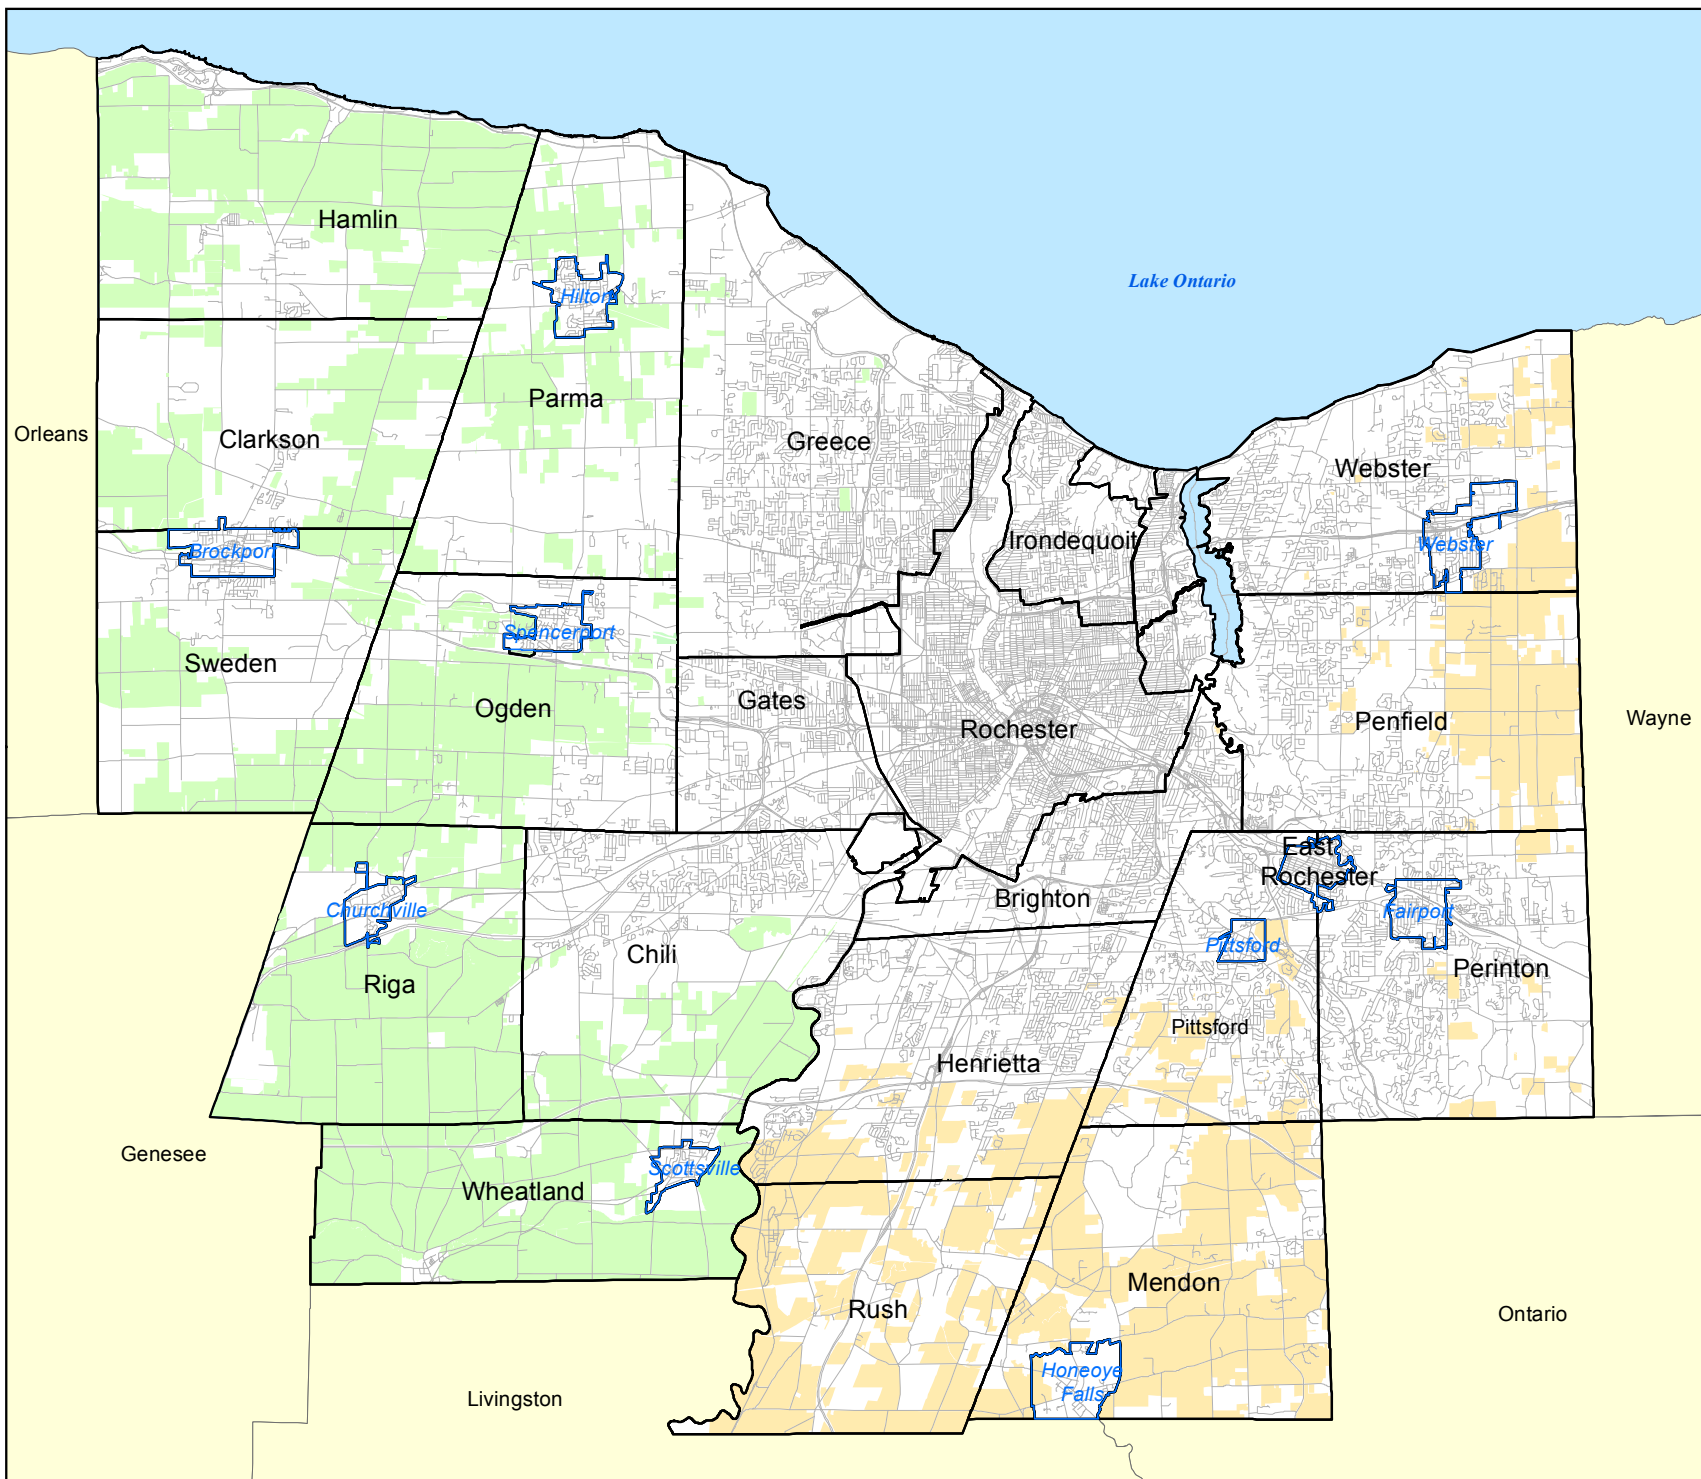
Lake Ontario

Hamlin

Hilton

Parma

Orleans

Clarkson

Greece

Webster

Irondequoit

Webster

Brockport

Spencerport

Sweden

Ogden

Gates

Rochester

Penfield

Wayne

East Rochester

Churchville

Brighton

Fairport

Pittsford

Chili

Riga

Perinton

Pittsford

Henrietta

Genesee

Scottsville

Wheatland

Mendon

Rush

Ontario

Honeoye Falls

Livingston